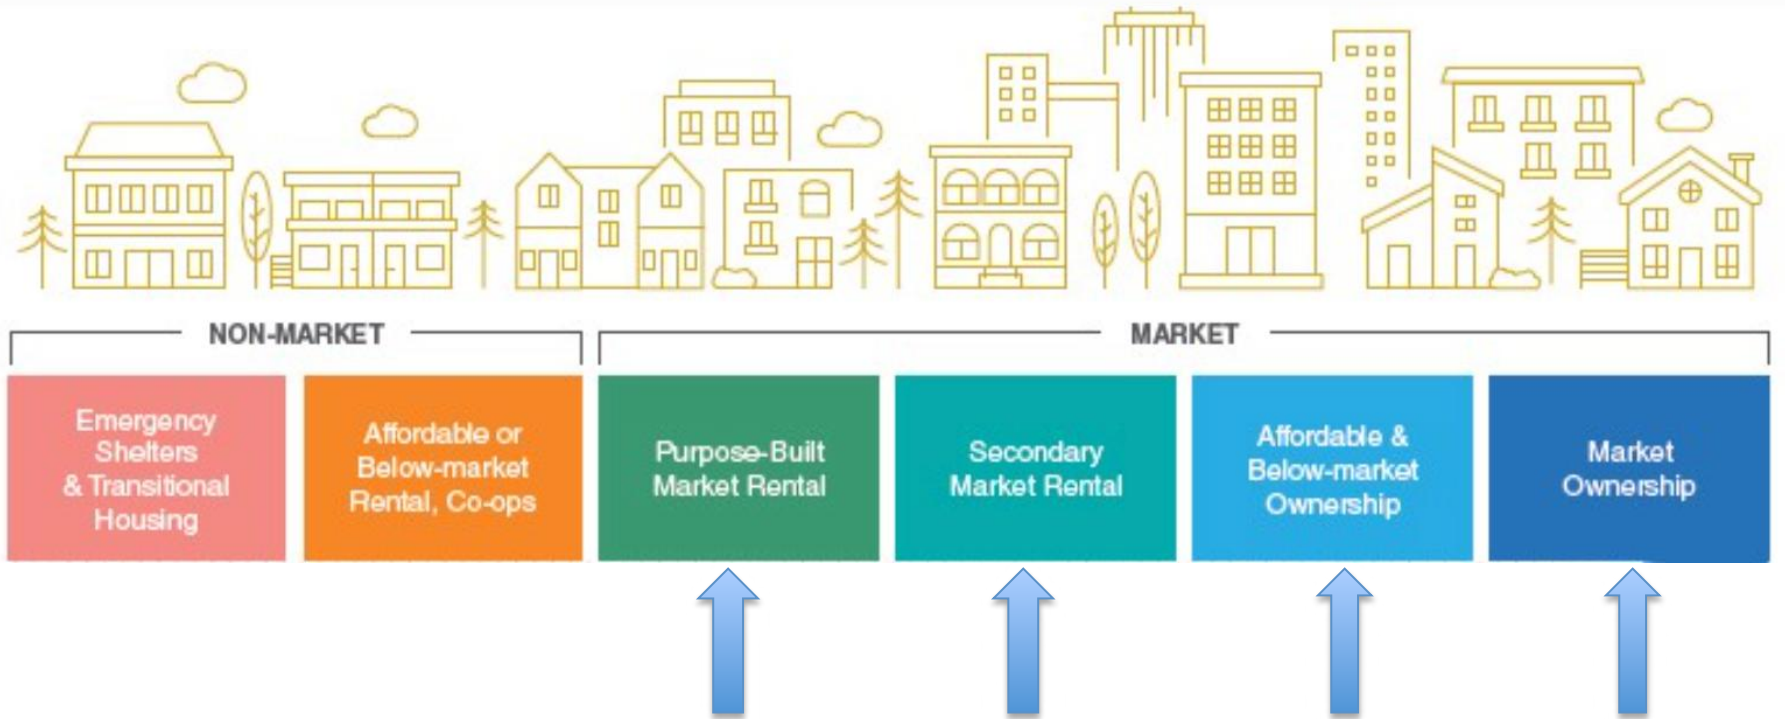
NON-MARKET

MARKET

Emergency Shelters & Transitional Housing

Affordable or Below-market Rental, Co-ops

Purpose-Built Market Rental

Secondary Market Rental

Affordable & Below-market Ownership

Market Ownership